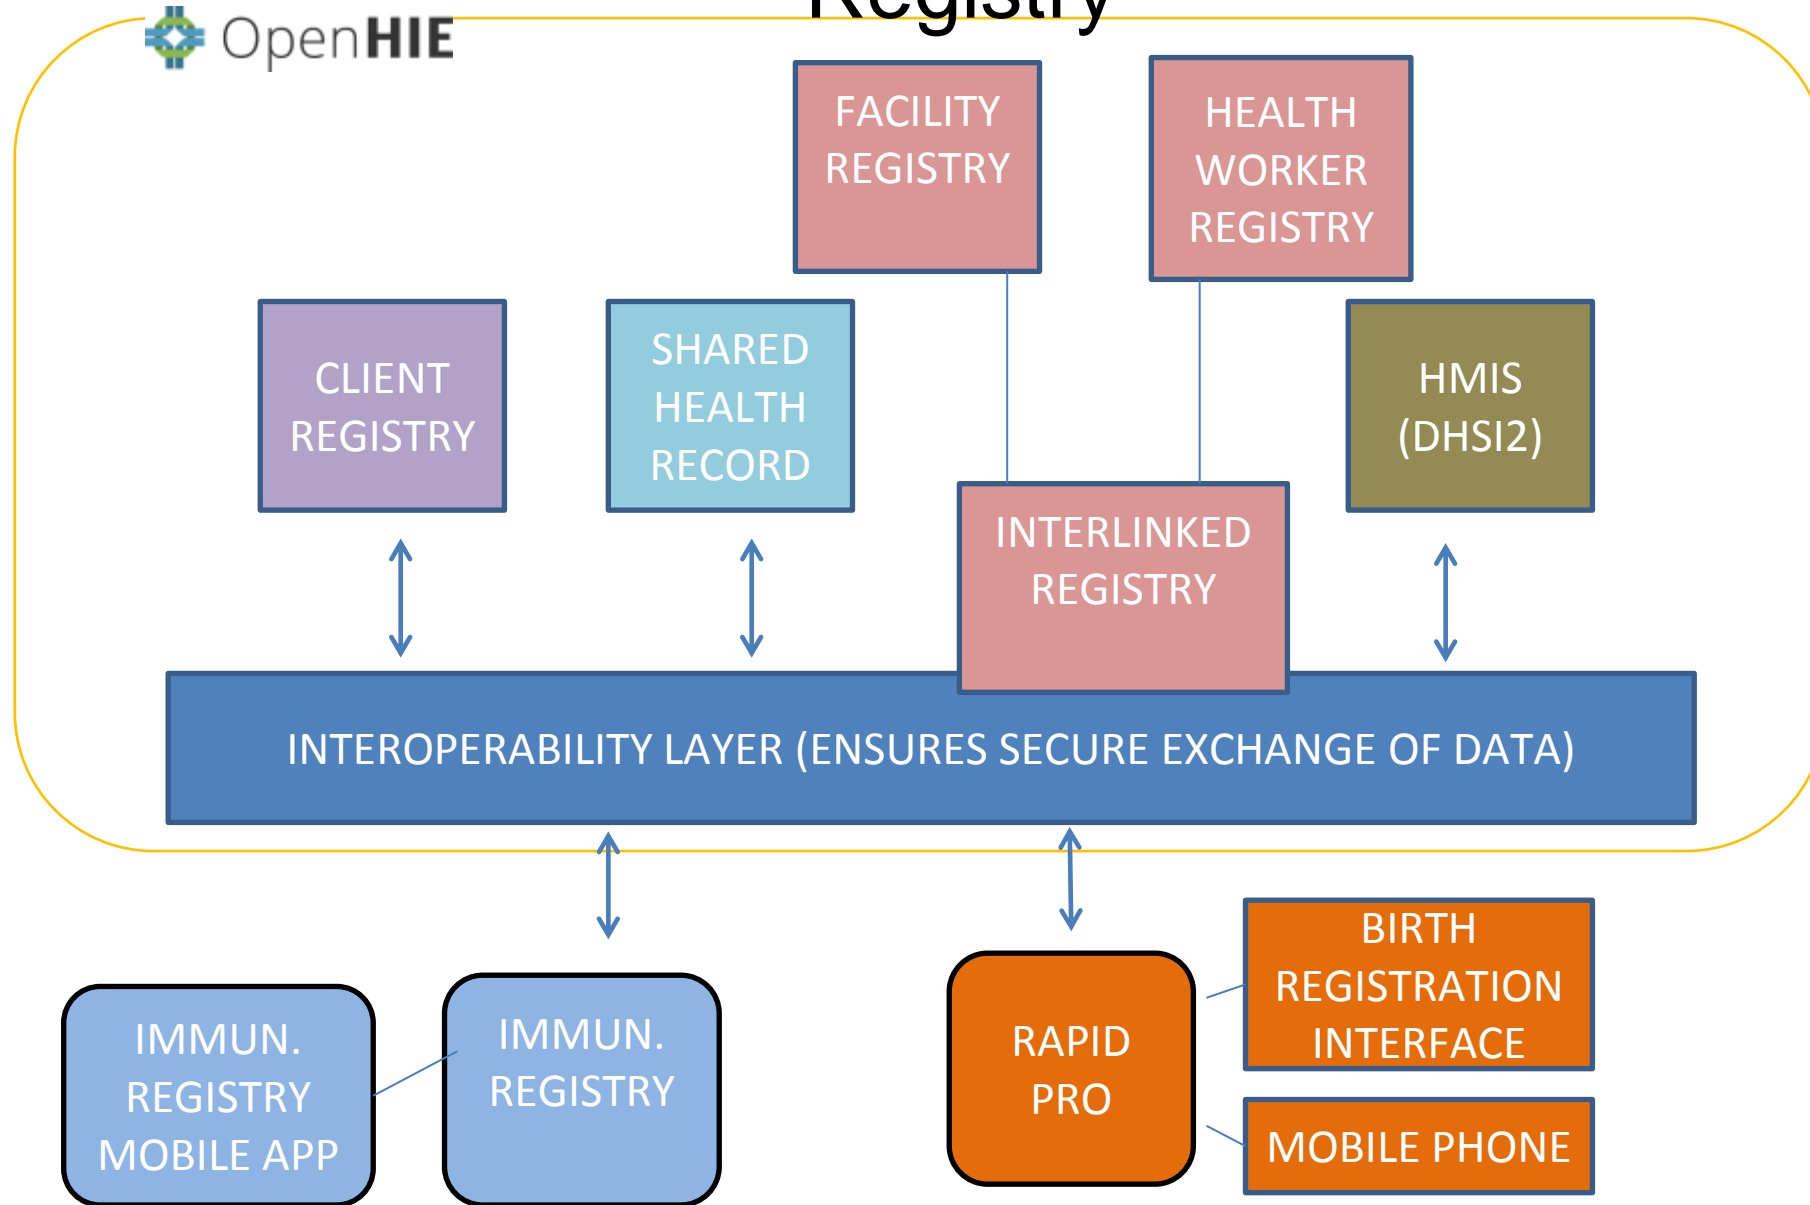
Registry

OpenHIE

FACILITY REGISTRY

HEALTH WORKER REGISTRY

CLIENT REGISTRY

SHARED HEALTH RECORD

HMIS (DHSI2)

INTERLINKED REGISTRY

INTEROPERABILITY LAYER (ENSURES SECURE EXCHANGE OF DATA)

IMMUN. REGISTRY MOBILE APP

IMMUN. REGISTRY

RAPID PRO

BIRTH REGISTRATION INTERFACE

MOBILE PHONE